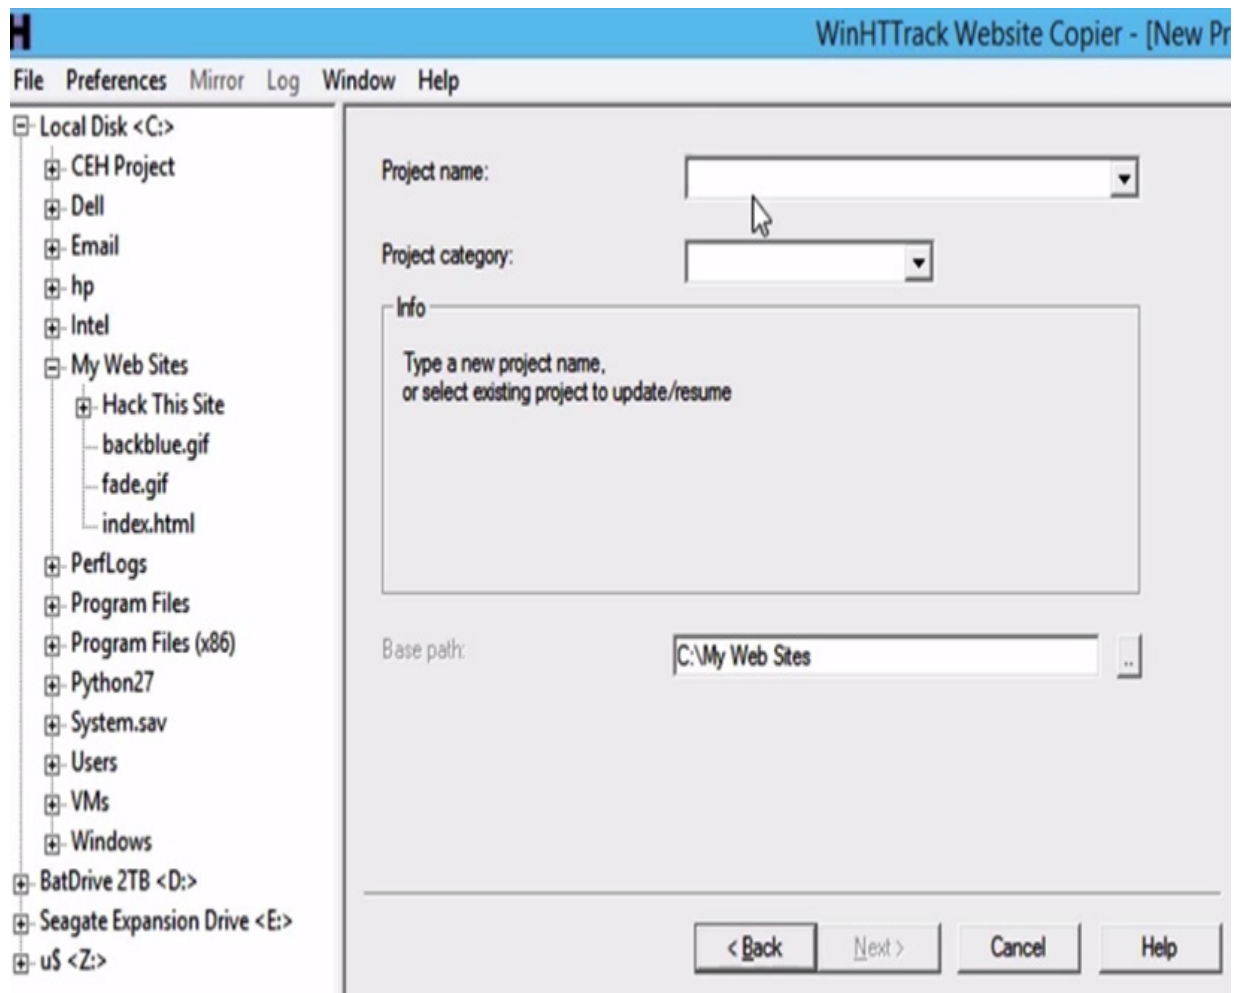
H

WinHTTrack Website Copier - [New Pr

File Preferences Mirror Log Window Help

Local Disk <C:>
CEH Project
Dell
Email
hp
Intel
My Web Sites
Hack This Site
backblue.gif
fade.gif
index.html
PerfLogs
Program Files
Program Files (x86)
Python27
System.sav
Users
VMs
Windows
BatDrive 2TB <D:>
Seagate Expansion Drive <E:>
u$ <Z:>

Project name:

Project category:

Info

Type a new project name,
or select existing project to update/resume

Base path:

C:\My Web Sites

..

< Back

Next >

Cancel

Help